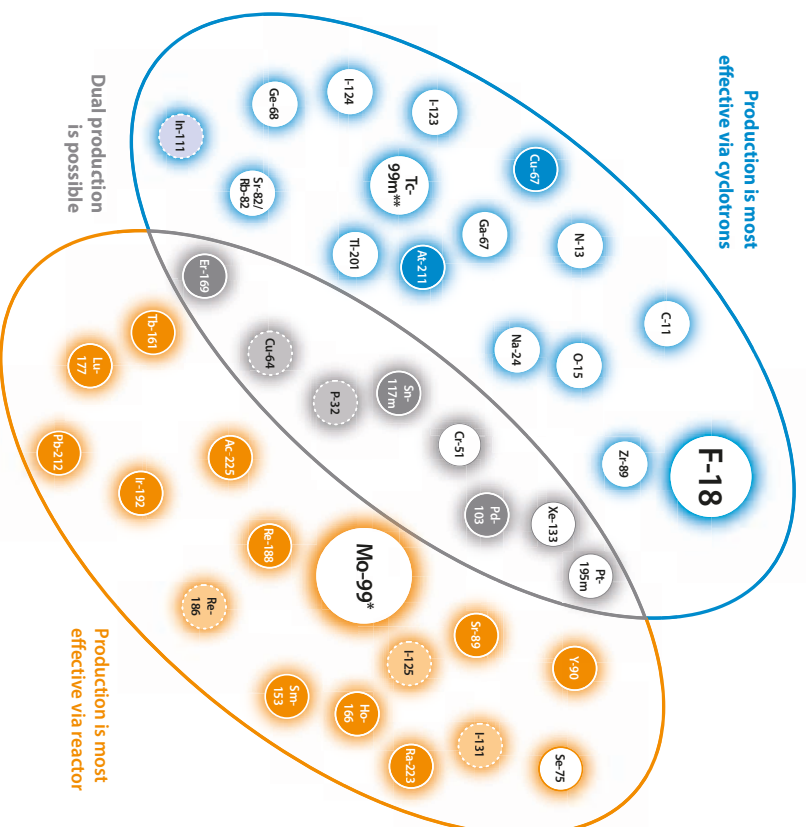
Production is most effective via cyclotrons

Dual production is possible

Production is most effective via reactor

Ge-68

I-124

I-123

In-111

Sr-82/ Rb-82

Tc-99m**

Cu-67

Ga-67

N-13

Tl-201

At-211

C-11

Er-169

Na-24

O-15

Tb-161

Cu-64

Sn-117m

Lu-177

P-32

Cr-51

F-18

Zr-89

Pb-212

Ac-225

Ir-192

Pd-103

Xe-133

Re-188

Mo-99*

Pt-195m

Re-186

Sr-89

I-125

Y-90

Sm-153

Ho-166

I-131

Ra-223

Se-75